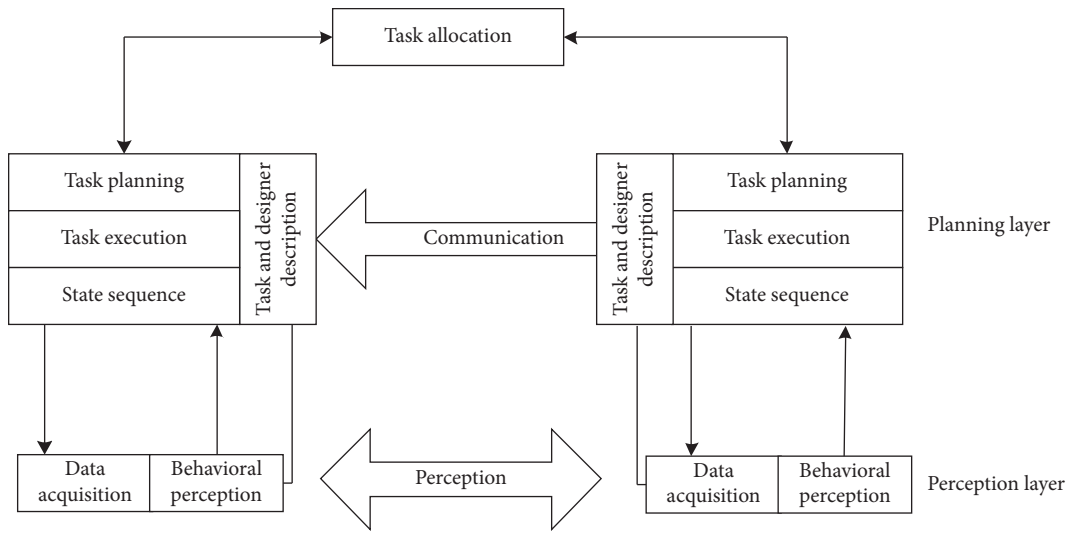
Task allocation

Task planning
Task execution
State sequence
Task and designer description

Communication

Task and designer description
Task planning
Task execution
State sequence

Planning layer

Data acquisition
Behavioral perception

Perception

Data acquisition
Behavioral perception

Perception layer